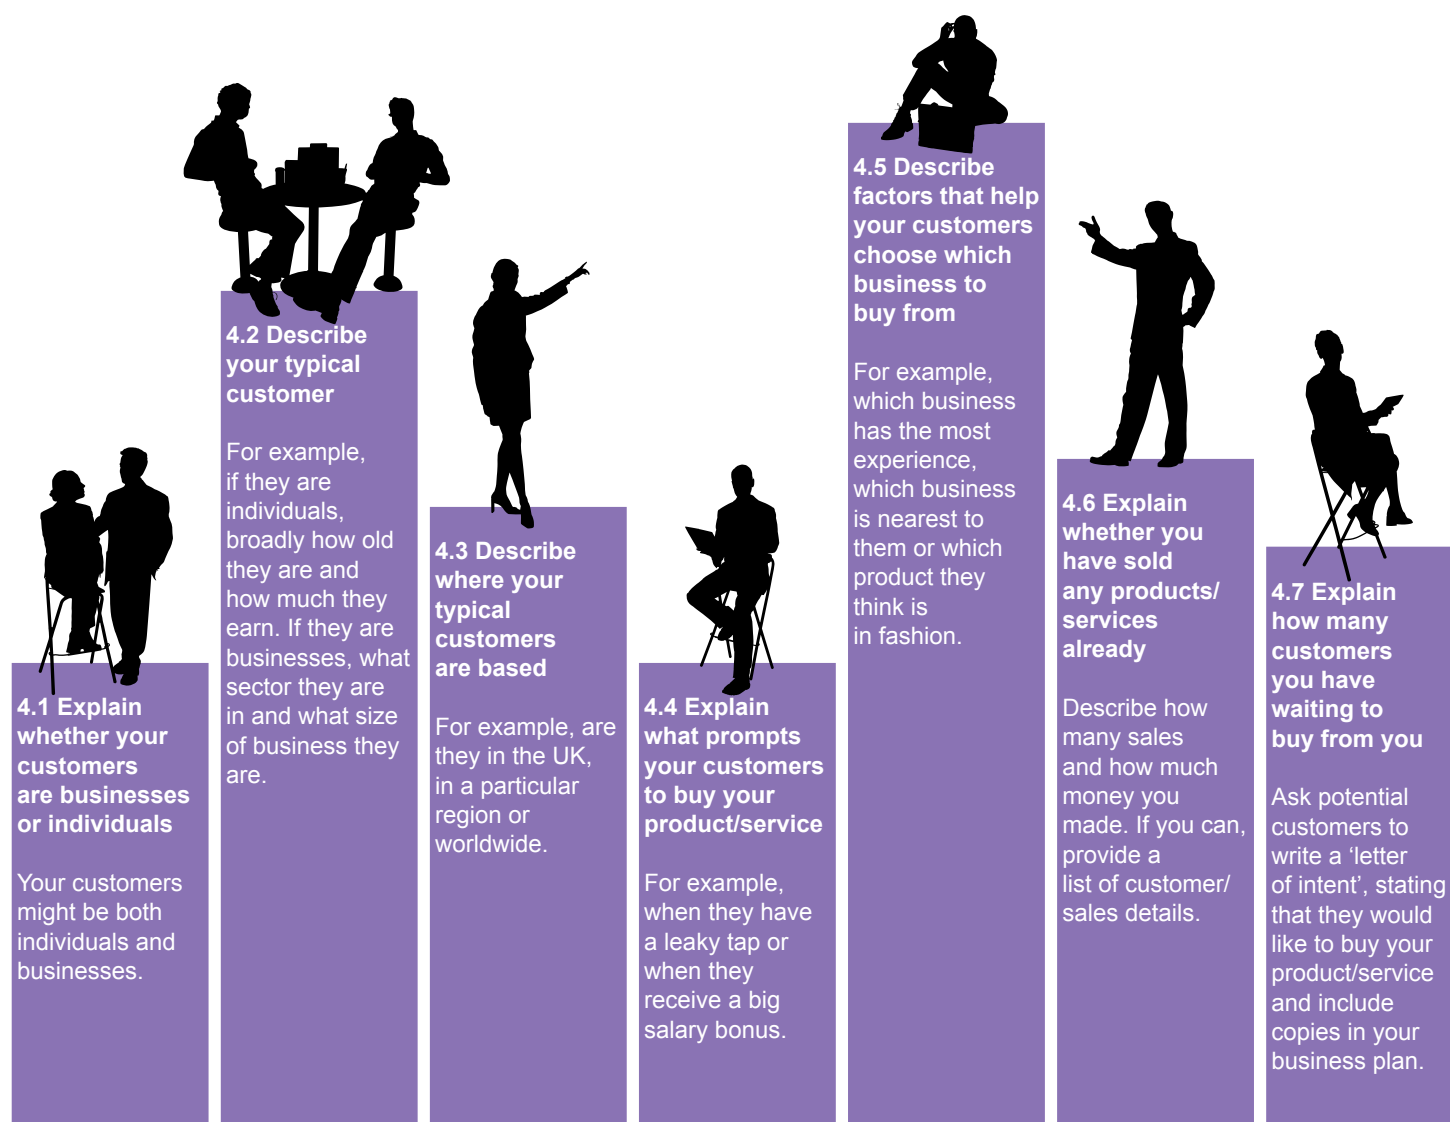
4.1 Explain whether your customers are businesses or individuals

Your customers might be both individuals and businesses.

4.2 Describe your typical customer

For example, if they are individuals, broadly how old they are and how much they earn. If they are businesses, what sector they are in and what size of business they are.

4.3 Describe where your typical customers are based

For example, are they in the UK, in a particular region or worldwide.

4.4 Explain what prompts your customers to buy your product/service

For example, when they have a leaky tap or when they receive a big salary bonus.

4.5 Describe factors that help your customers choose which business to buy from

For example, which business has the most experience, which business is nearest to them or which product they think is in fashion.

4.6 Explain whether you have sold any products/ services already

Describe how many sales and how much money you made. If you can, provide a list of customer/ sales details.

4.7 Explain how many customers you have waiting to buy from you

Ask potential customers to write a ‘letter of intent’, stating that they would like to buy your product/service and include copies in your business plan.